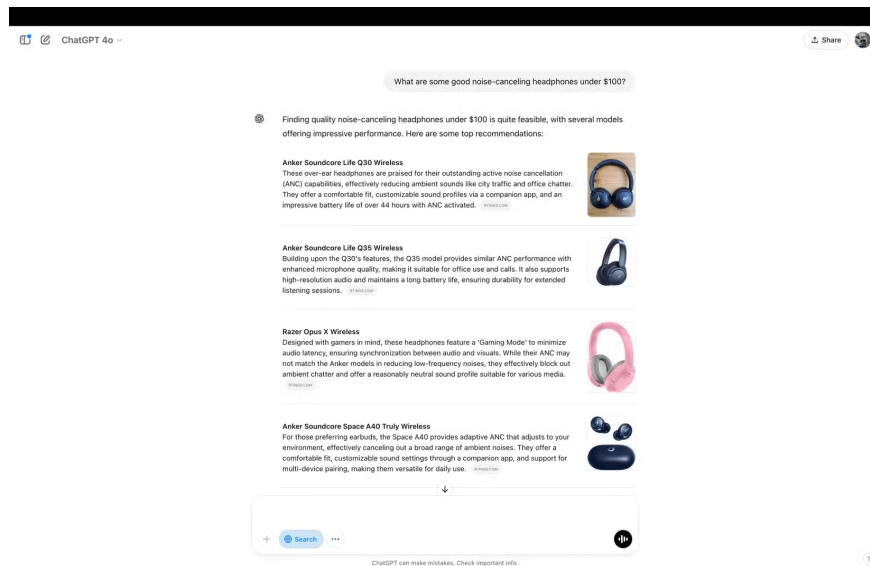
ChatGPT 4o

Share

What are some good noise-canceling headphones under $100?

Finding quality noise-canceling headphones under $100 is quite feasible, with several models offering impressive performance. Here are some top recommendations:

Anker Soundcore Life Q30 Wireless
These over-ear headphones are praised for their outstanding active noise cancellation (ANC) capabilities, effectively reducing ambient sounds like city traffic and office chatter. They offer a comfortable fit, customizable sound profiles via a companion app, and an impressive battery life of over 44 hours with ANC activated. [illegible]

Anker Soundcore Life Q35 Wireless
Building upon the Q30's features, the Q35 model provides similar ANC performance with enhanced microphone quality, making it suitable for office use and calls. It also supports high-resolution audio and maintains a long battery life, ensuring durability for extended listening sessions. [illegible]

Razer Opus X Wireless
Designed with gamers in mind, these headphones feature a 'Gaming Mode' to minimize audio latency, ensuring synchronization between audio and visuals. While their ANC may not match the Anker models in reducing low-frequency noises, they effectively block out ambient chatter and offer a reasonably neutral sound profile suitable for various media. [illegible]

Anker Soundcore Space A40 Truly Wireless
For those preferring earbuds, the Space A40 provides adaptive ANC that adjusts to your environment, effectively canceling out a broad range of ambient noises. They offer a comfortable fit, customizable sound settings through a companion app, and support for multi-device pairing, making them versatile for daily use. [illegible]

Search

ChatGPT can make mistakes. Check important info.